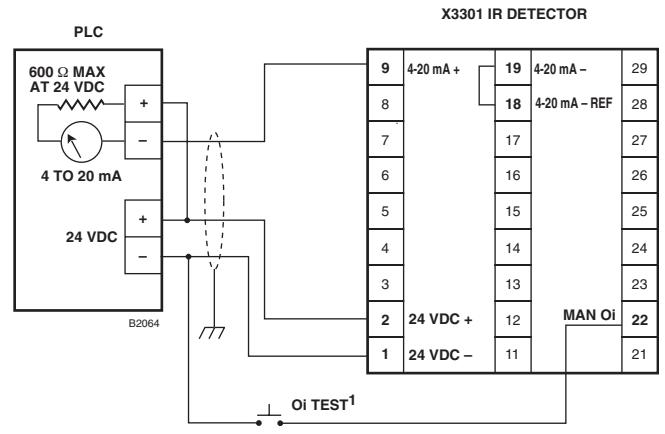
PLC

X3301 IR DETECTOR

600 $\Omega$ MAX AT 24 VDC

+

–

4 TO 20 mA

+

24 VDC

–

B2064

9 4-20 mA +
8
7
6
5
4
3
2 24 VDC +
1 24 VDC –

19 4-20 mA –
18 4-20 mA – REF
17
16
15
14
13
12
11

MAN Oi

29
28
27
26
25
24
23
22
21

Oi TEST$^1$